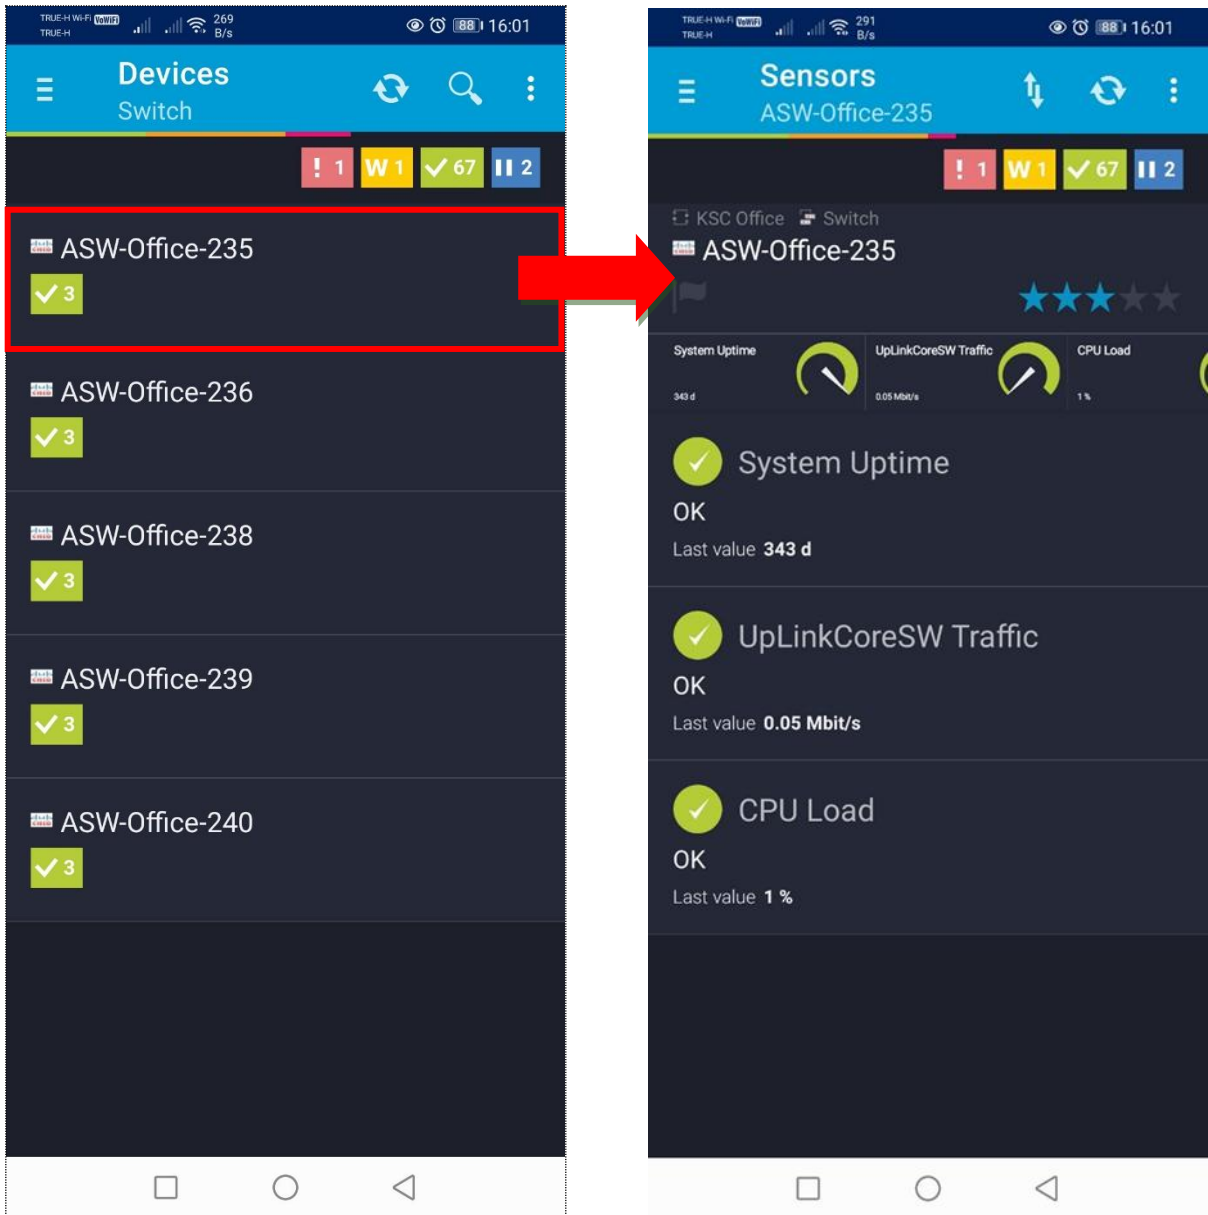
TRUE-H Wi-Fi VoWiFi
TRUE-H
269 B/s
88 16:01

Devices
Switch

! 1 W 1 67 II 2

ASW-Office-235
3

ASW-Office-236
3

ASW-Office-238
3

ASW-Office-239
3

ASW-Office-240
3

TRUE-H Wi-Fi VoWiFi
TRUE-H
291 B/s
88 16:01

Sensors
ASW-Office-235

! 1 W 1 67 II 2

KSC Office Switch
ASW-Office-235

System Uptime
343 d

UpLinkCoreSW Traffic
0.05 Mbit/s

CPU Load
1 %

System Uptime
OK
Last value 343 d

UpLinkCoreSW Traffic
OK
Last value 0.05 Mbit/s

CPU Load
OK
Last value 1 %